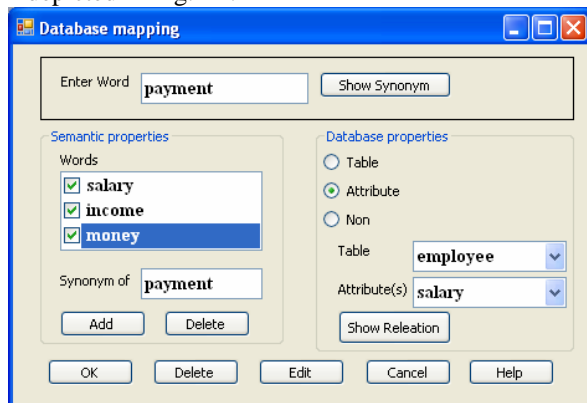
Database mapping

Enter Word payment
Show Synonym

Semantic properties
Words
salary
income
money

Synonym of payment
Add
Delete

Database properties
Table
Attribute
Non
Table employee
Attribute(s) salary
Show Releation

OK
Delete
Edit
Cancel
Help